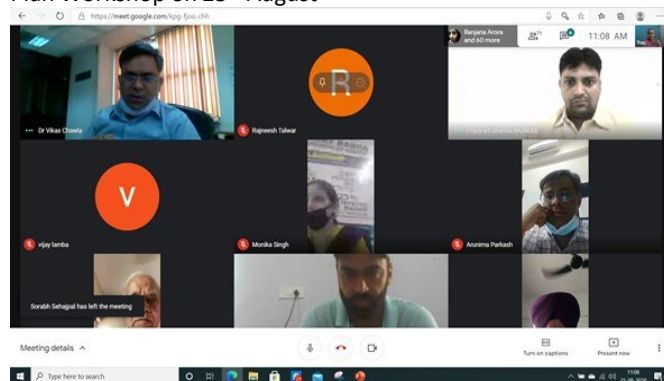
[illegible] Workshop on 25 August

https://meet.google.com/kpg-fjoo-chh

Ranjana Arora and 60 more

11:08 AM

Dr Vikas Chawla

R

Rajneesh Talwar

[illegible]

V

vijay lamba

Monika Singh

Arunima Parkash

Sorabh Sehajpal has left the meeting

Meeting details

Turn on captions

Present now

Type here to search